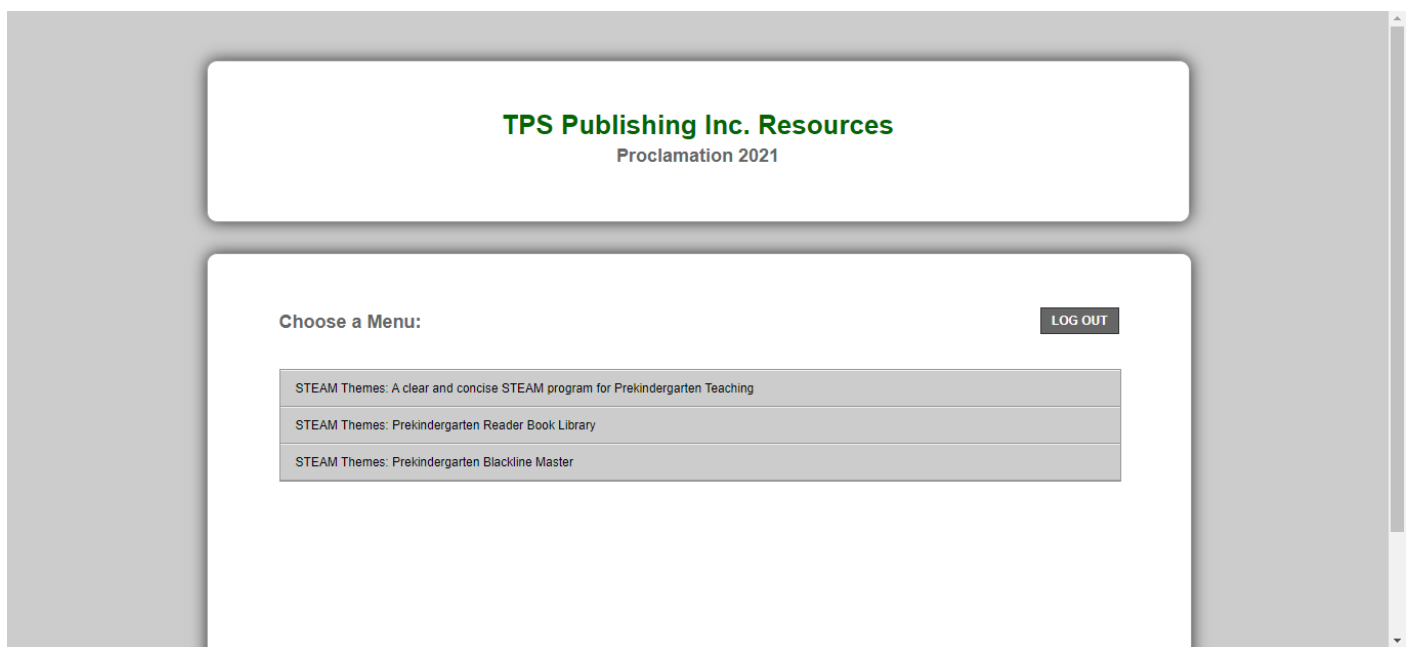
TPS Publishing Inc. Resources

Proclamation 2021

Choose a Menu:

LOG OUT

STEAM Themes: A clear and concise STEAM program for Prekindergarten Teaching

STEAM Themes: Prekindergarten Reader Book Library

STEAM Themes: Prekindergarten Blackline Master